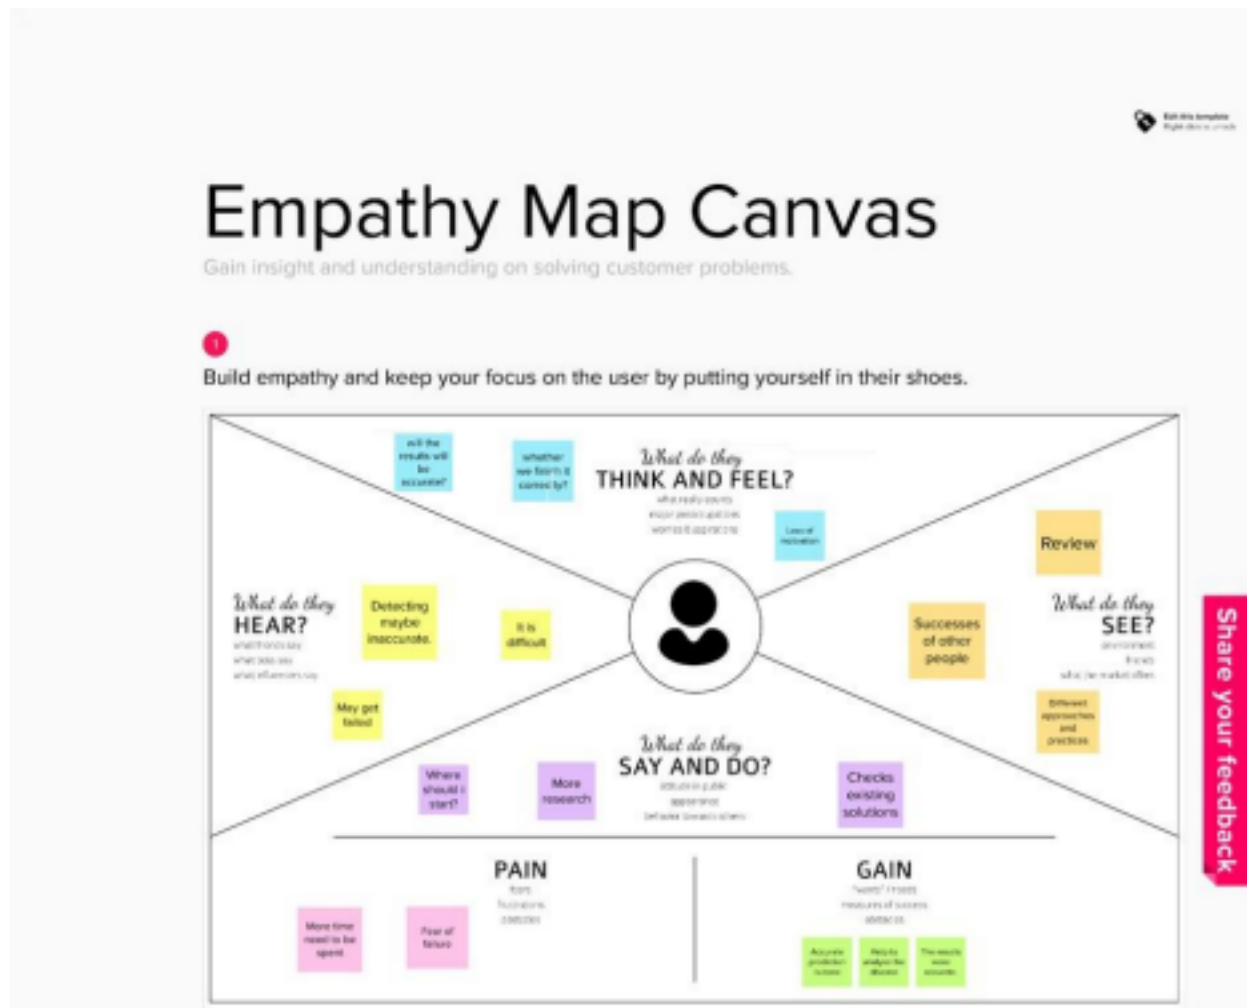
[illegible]

Empathy Map Canvas

Gain insight and understanding on solving customer problems.

1

Build empathy and keep your focus on the user by putting yourself in their shoes.

will the results will be accurate?

whether we train it correctly?

What do they
THINK AND FEEL?
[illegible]

Lack of motivation

Review

What do they
HEAR?
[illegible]

Detecting maybe inaccurate.

It is difficult

Successes of other people

What do they
SEE?
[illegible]

May get failed

Different approaches and practices

What do they
SAY AND DO?
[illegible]

Where should I start?

More research

Checks existing solutions

PAIN
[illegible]

More time need to be spent

Fear of failure

GAIN
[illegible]

Accurate prediction outcome

Help to analyse the disease

The results were accurate

Share your feedback